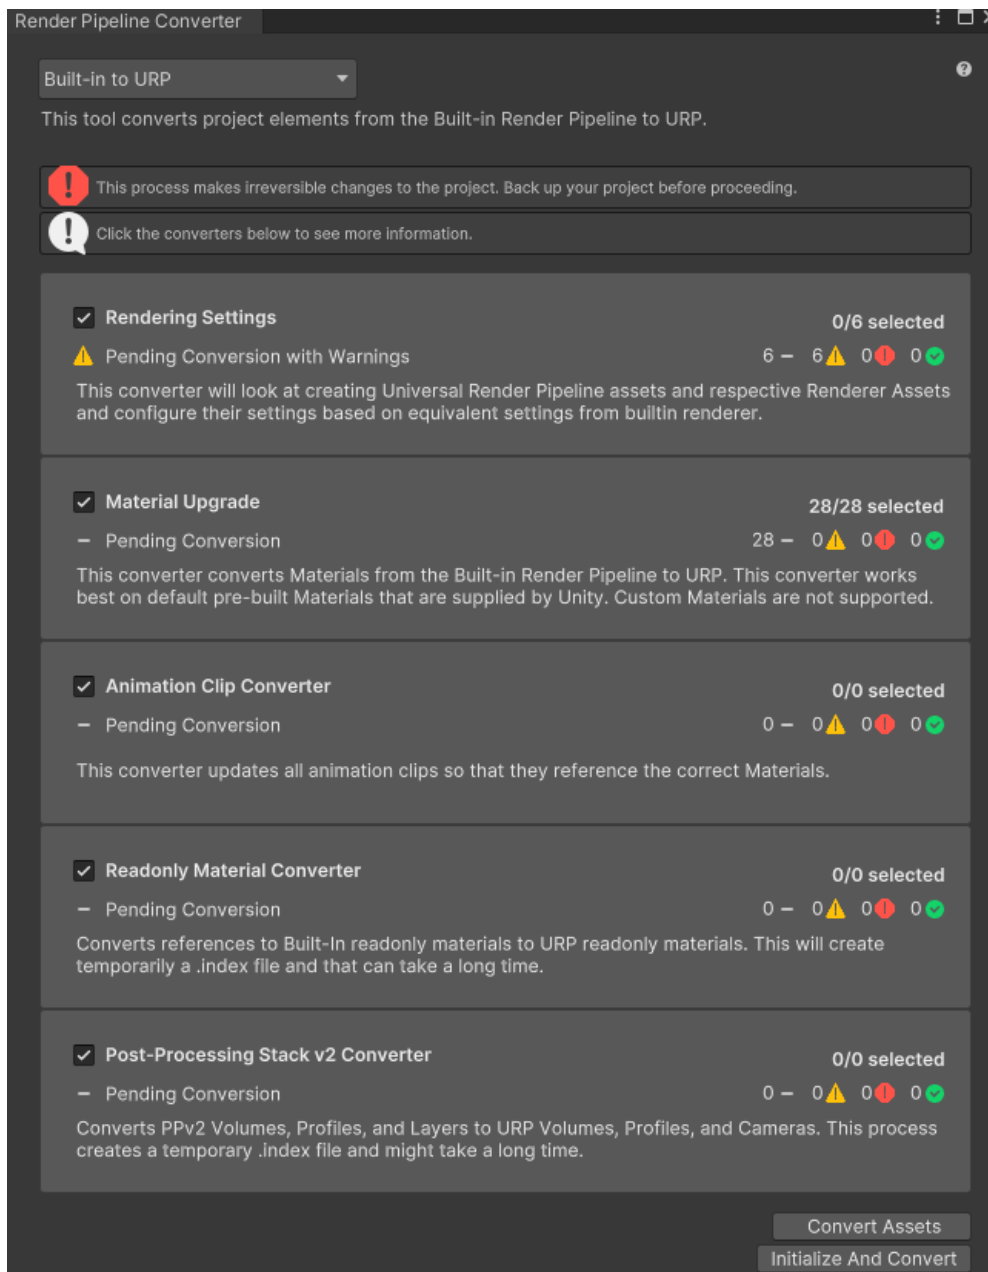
Render Pipeline Converter

Built-in to URP

This tool converts project elements from the Built-in Render Pipeline to URP.

This process makes irreversible changes to the project. Back up your project before proceeding.

Click the converters below to see more information.

Rendering Settings
0/6 selected
Pending Conversion with Warnings
6 – 6 0 0
This converter will look at creating Universal Render Pipeline assets and respective Renderer Assets and configure their settings based on equivalent settings from builtin renderer.

Material Upgrade
28/28 selected
– Pending Conversion
28 – 0 0 0
This converter converts Materials from the Built-in Render Pipeline to URP. This converter works best on default pre-built Materials that are supplied by Unity. Custom Materials are not supported.

Animation Clip Converter
0/0 selected
– Pending Conversion
0 – 0 0 0
This converter updates all animation clips so that they reference the correct Materials.

Readonly Material Converter
0/0 selected
– Pending Conversion
0 – 0 0 0
Converts references to Built-In readonly materials to URP readonly materials. This will create temporarily a .index file and that can take a long time.

Post-Processing Stack v2 Converter
0/0 selected
– Pending Conversion
0 – 0 0 0
Converts PPv2 Volumes, Profiles, and Layers to URP Volumes, Profiles, and Cameras. This process creates a temporary .index file and might take a long time.

Convert Assets
Initialize And Convert